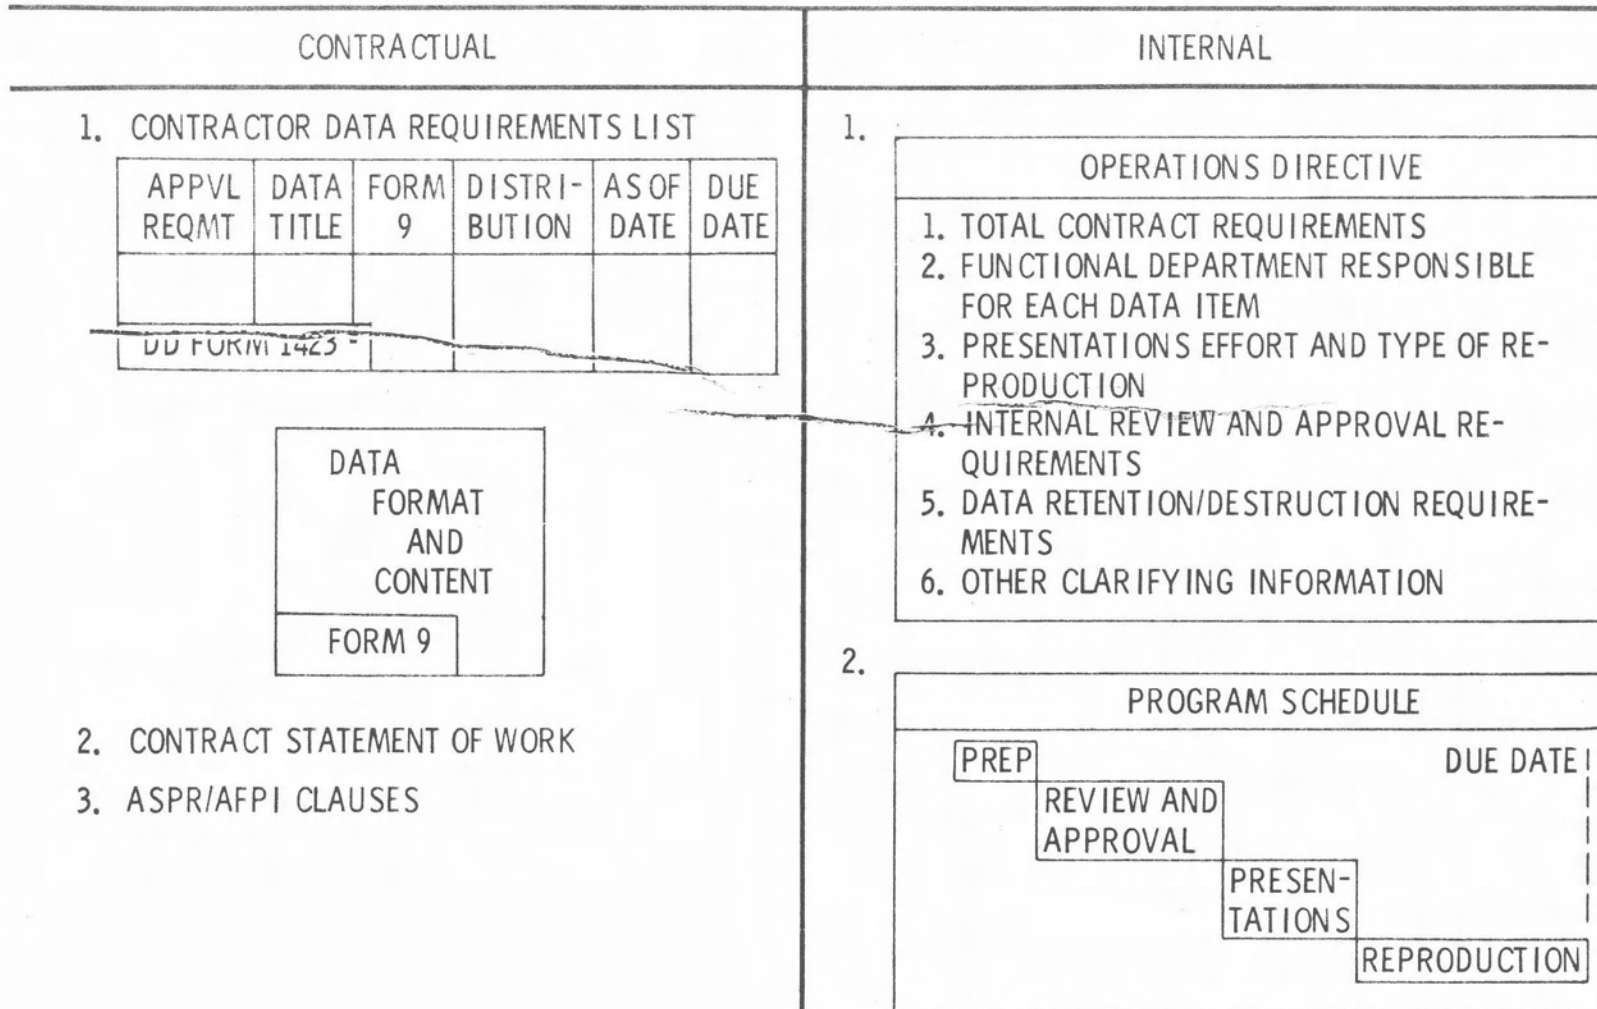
CONTRACTUAL

1. CONTRACTOR DATA REQUIREMENTS LIST

| APPVL REQMT | DATA TITLE | FORM 9 | DISTRIBUTION | AS OF DATE | DUE DATE |
|---|---|---|---|---|---|
| | | | | | |

DD FORM 1423

DATA FORMAT AND CONTENT

FORM 9

2. CONTRACT STATEMENT OF WORK

3. ASPR/AFPI CLAUSES

INTERNAL

1.

OPERATIONS DIRECTIVE

1. TOTAL CONTRACT REQUIREMENTS
2. FUNCTIONAL DEPARTMENT RESPONSIBLE FOR EACH DATA ITEM
3. PRESENTATIONS EFFORT AND TYPE OF REPRODUCTION
4. INTERNAL REVIEW AND APPROVAL REQUIREMENTS
5. DATA RETENTION/DESTRUCTION REQUIREMENTS
6. OTHER CLARIFYING INFORMATION

2.

PROGRAM SCHEDULE

PREP

DUE DATE

REVIEW AND APPROVAL

PRESENTATIONS

REPRODUCTION